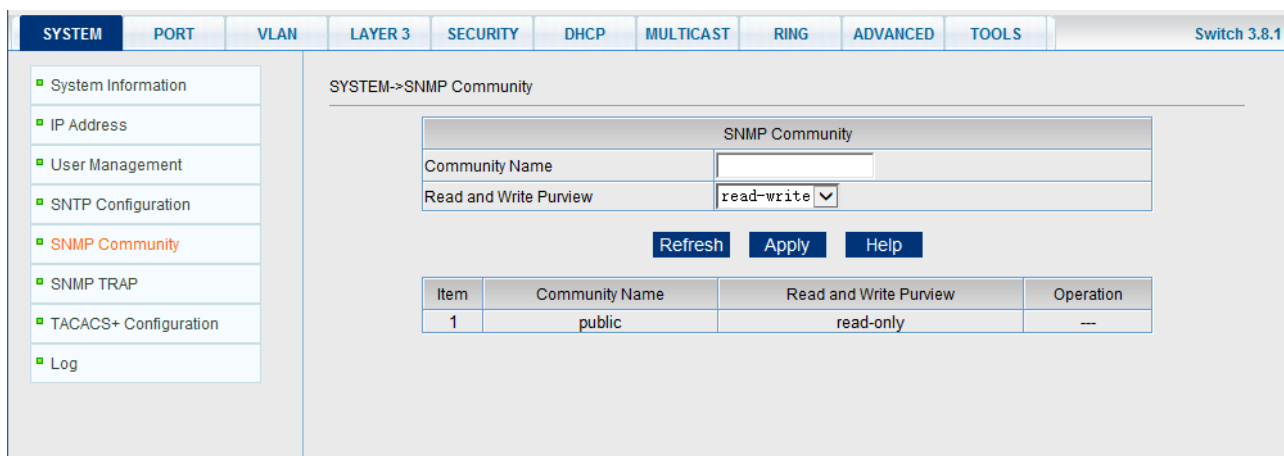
SYSTEM PORT VLAN LAYER 3 SECURITY DHCP MULTICAST RING ADVANCED TOOLS Switch 3.8.1

System Information
IP Address
User Management
SNTP Configuration
SNMP Community
SNMP TRAP
TACACS+ Configuration
Log

SYSTEM->SNMP Community

| SNMP Community | |
|---|---|
| Community Name | |
| Read and Write Purview | read-write |

Refresh Apply Help

| Item | Community Name | Read and Write Purview | Operation |
|---|---|---|---|
| 1 | public | read-only | --- |